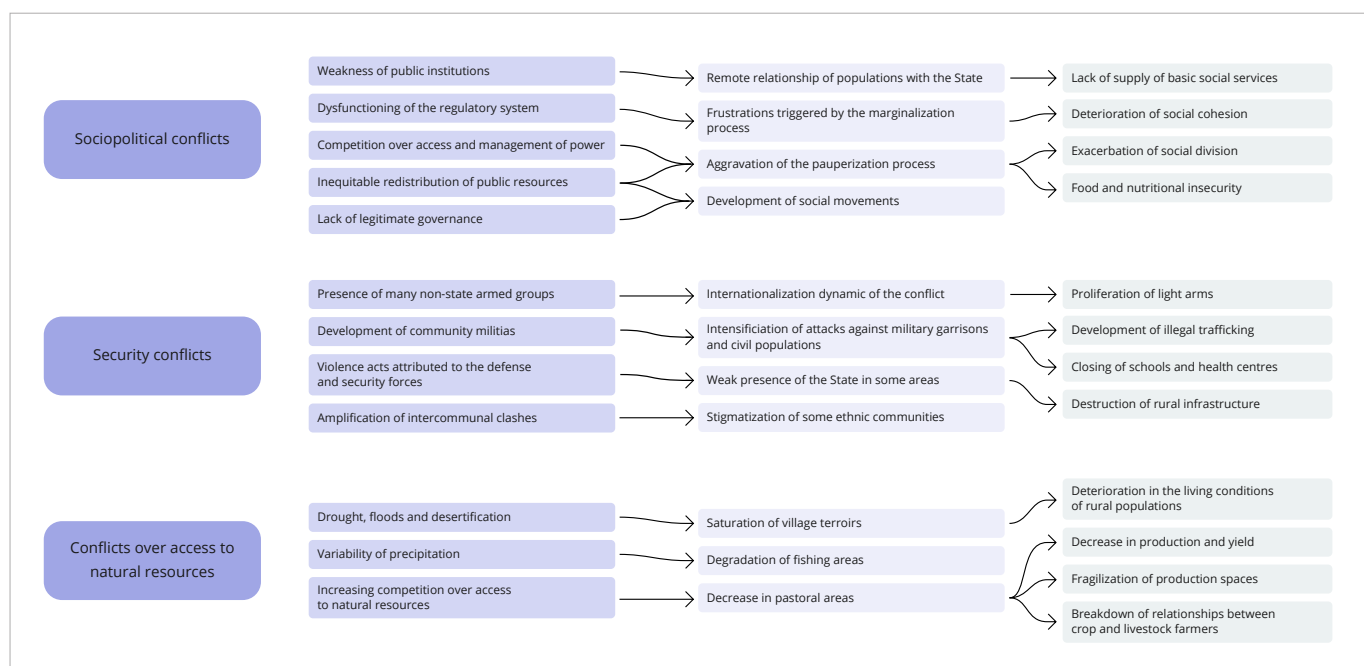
Sociopolitical conflicts

Weakness of public institutions

Dysfunctioning of the regulatory system

Competition over access and management of power

Inequitable redistribution of public resources

Lack of legitimate governance

Remote relationship of populations with the State

Frustrations triggered by the marginalization process

Aggravation of the pauperization process

Development of social movements

Lack of supply of basic social services

Deterioration of social cohesion

Exacerbation of social division

Food and nutritional insecurity

Security conflicts

Presence of many non-state armed groups

Development of community militias

Violence acts attributed to the defense and security forces

Amplification of intercommunal clashes

Internationalization dynamic of the conflict

Intensificiation of attacks against military garrisons and civil populations

Weak presence of the State in some areas

Stigmatization of some ethnic communities

Proliferation of light arms

Development of illegal trafficking

Closing of schools and health centres

Destruction of rural infrastructure

Conflicts over access to natural resources

Drought, floods and desertification

Variability of precipitation

Increasing competition over access to natural resources

Saturation of village terroirs

Degradation of fishing areas

Decrease in pastoral areas

Deterioration in the living conditions of rural populations

Decrease in production and yield

Fragilization of production spaces

Breakdown of relationships between crop and livestock farmers